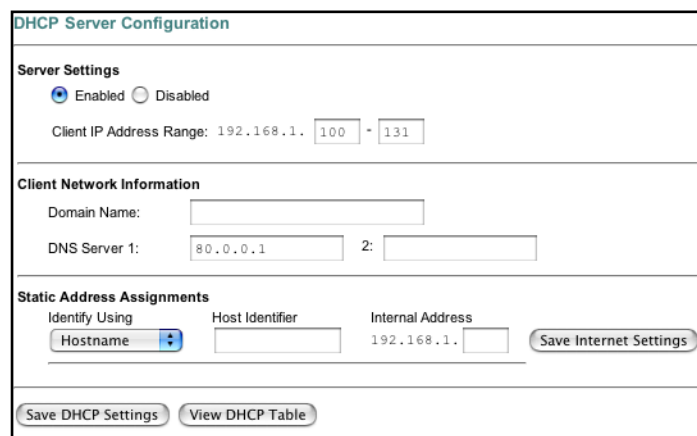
DHCP Server Configuration

Server Settings

Enabled Disabled

Client IP Address Range: 192.168.1. 100 - 131

Client Network Information

Domain Name:

DNS Server 1: 80.0.0.1 2:

Static Address Assignments

Identify Using Host Identifier Internal Address

Hostname 192.168.1. Save Internet Settings

Save DHCP Settings View DHCP Table